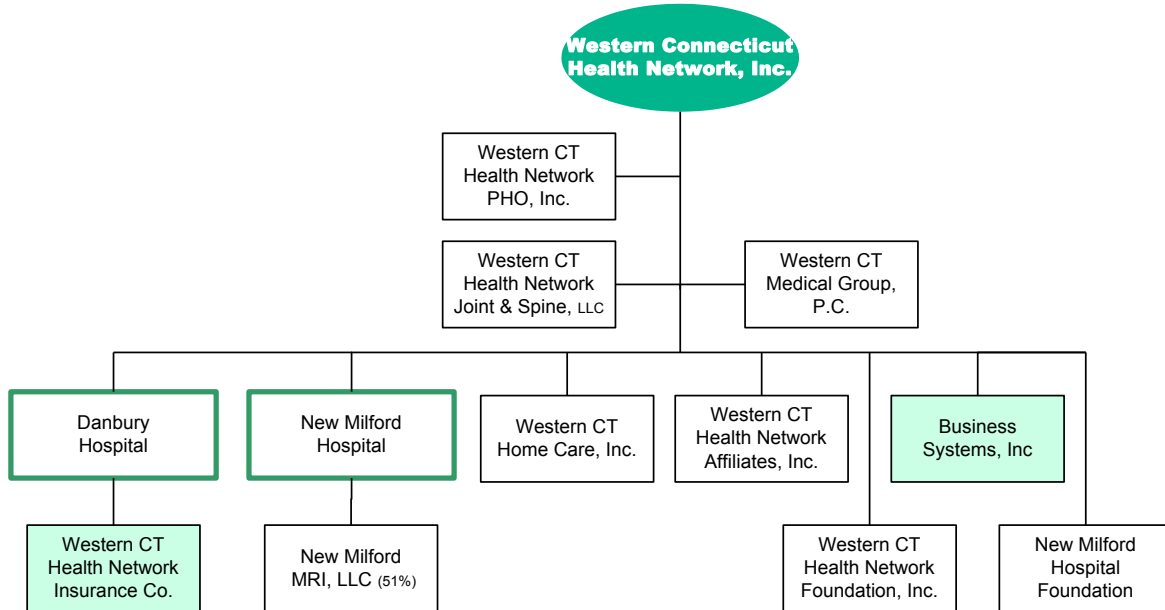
Western Connecticut Health Network, Inc.

Western CT Health Network PHO, Inc.

Western CT Health Network Joint & Spine, LLC

Western CT Medical Group, P.C.

Danbury Hospital

New Milford Hospital

Western CT Home Care, Inc.

Western CT Health Network Affiliates, Inc.

Business Systems, Inc

Western CT Health Network Insurance Co.

New Milford MRI, LLC (51%)

Western CT Health Network Foundation, Inc.

New Milford Hospital Foundation